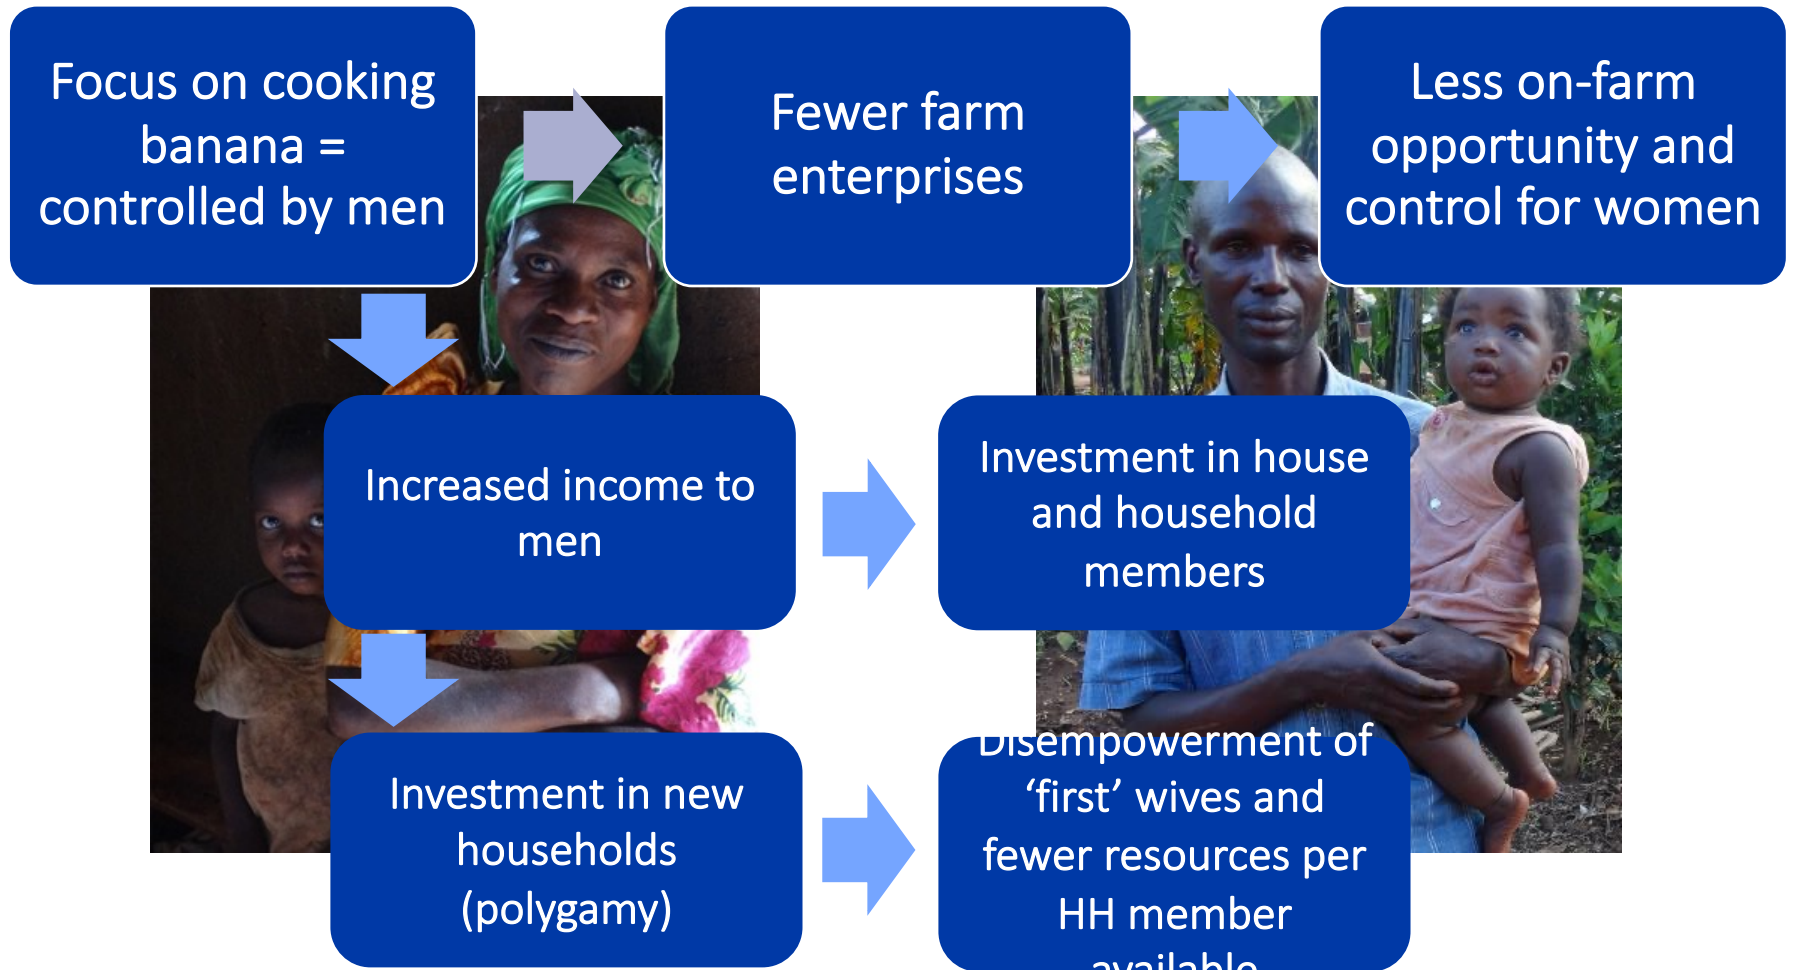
Focus on cooking banana = controlled by men

Fewer farm enterprises

Less on-farm opportunity and control for women

Increased income to men

Investment in house and household members

Investment in new households (polygamy)

Disempowerment of ‘first’ wives and fewer resources per HH member available